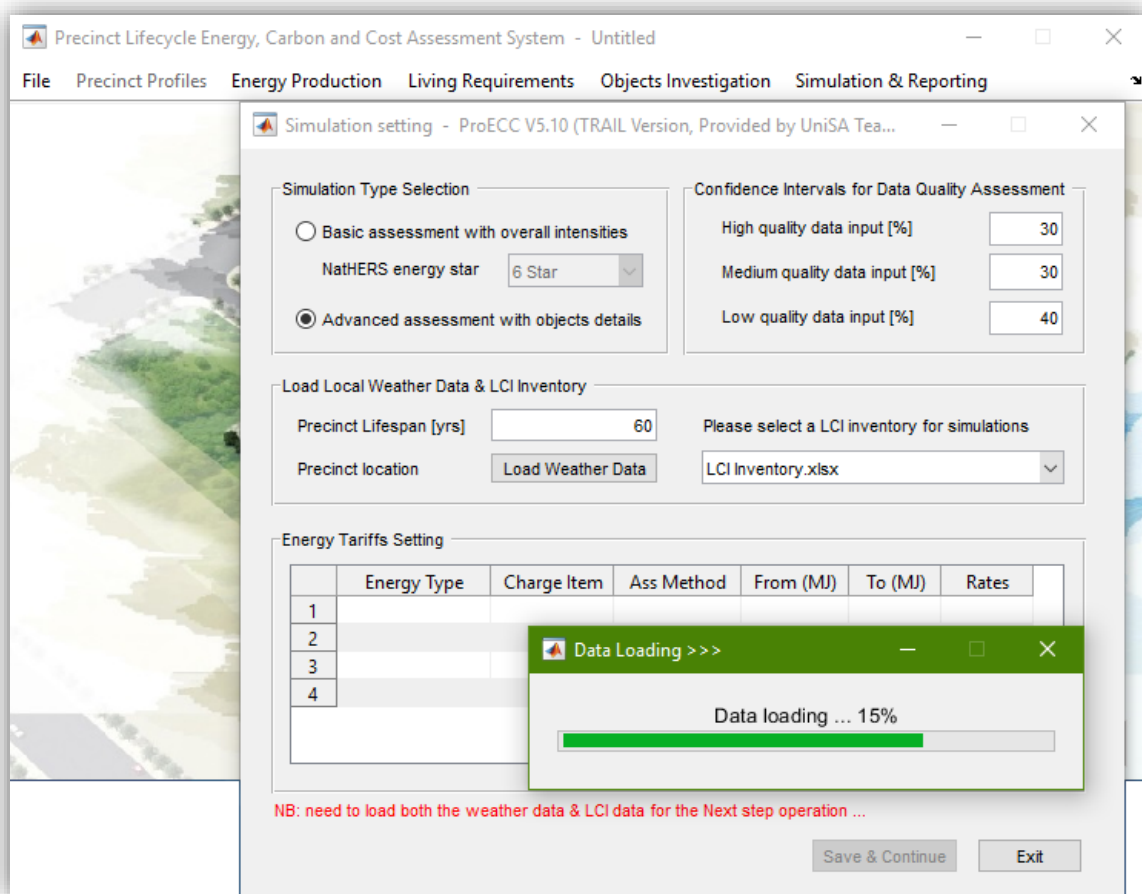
Precinct Lifecycle Energy, Carbon and Cost Assessment System - Untitled

File Precinct Profiles Energy Production Living Requirements Objects Investigation Simulation & Reporting

Simulation setting - ProECC V5.10 (TRAIL Version, Provided by UniSA Tea...

Simulation Type Selection

Basic assessment with overall intensities

NatHERS energy star 6 Star

Advanced assessment with objects details

Confidence Intervals for Data Quality Assessment

High quality data input [%] 30

Medium quality data input [%] 30

Low quality data input [%] 40

Load Local Weather Data & LCI Inventory

Precinct Lifespan [yrs] 60

Please select a LCI inventory for simulations

Precinct location Load Weather Data

LCI Inventory.xlsx

Energy Tariffs Setting

| | Energy Type | Charge Item | Ass Method | From (MJ) | To (MJ) | Rates |
|---|---|---|---|---|---|---|
| 1 | | | | | | |
| 2 | | | | | | |
| 3 | | | | | | |
| 4 | | | | | | |

Data Loading >>>

Data loading ... 15%

NB: need to load both the weather data & LCI data for the Next step operation ...

Save & Continue Exit